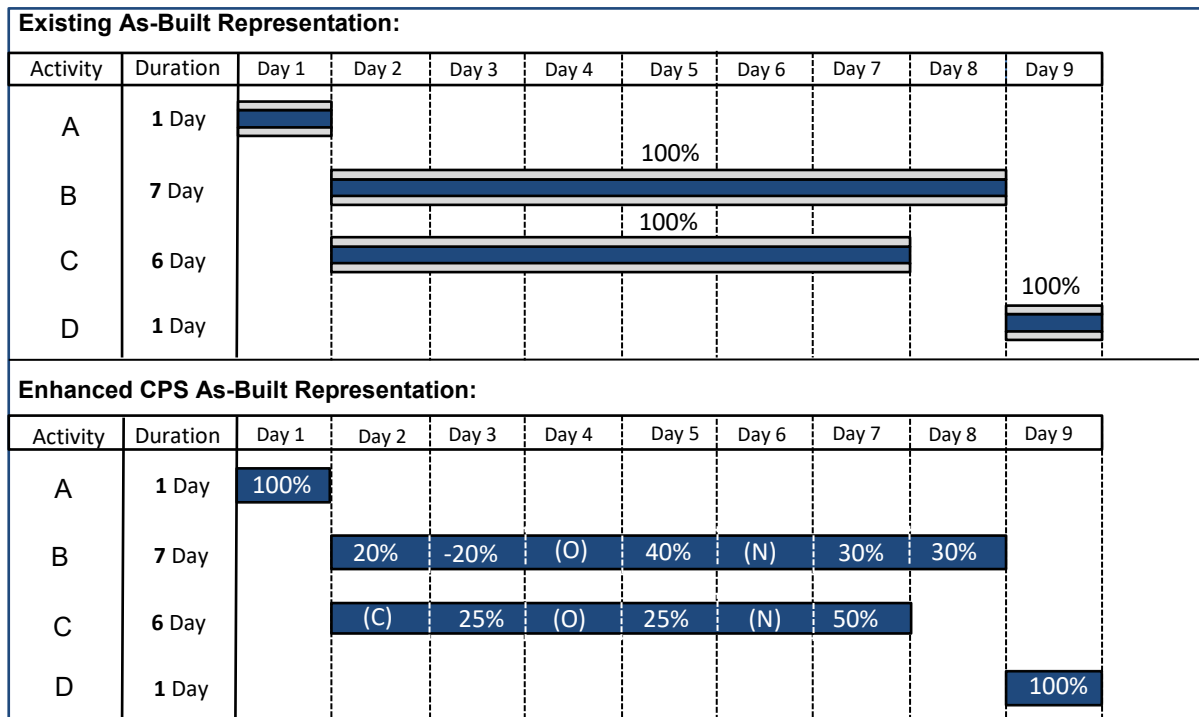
**Existing As-Built Representation:**

| Activity | Duration | Day 1 | Day 2 | Day 3 | Day 4 | Day 5 | Day 6 | Day 7 | Day 8 | Day 9 |
|---|---|---|---|---|---|---|---|---|---|---|
| A | **1** Day | | | | | | | | | |
| B | **7** Day | | | | | 100% | | | | |
| C | **6** Day | | | | | 100% | | | | |
| D | **1** Day | | | | | | | | | 100% |

**Enhanced CPS As-Built Representation:**

| Activity | Duration | Day 1 | Day 2 | Day 3 | Day 4 | Day 5 | Day 6 | Day 7 | Day 8 | Day 9 |
|---|---|---|---|---|---|---|---|---|---|---|
| A | **1** Day | 100% | | | | | | | | |
| B | **7** Day | | 20% | -20% | (O) | 40% | (N) | 30% | 30% | |
| C | **6** Day | | (C) | 25% | (O) | 25% | (N) | 50% | | |
| D | **1** Day | | | | | | | | | 100% |